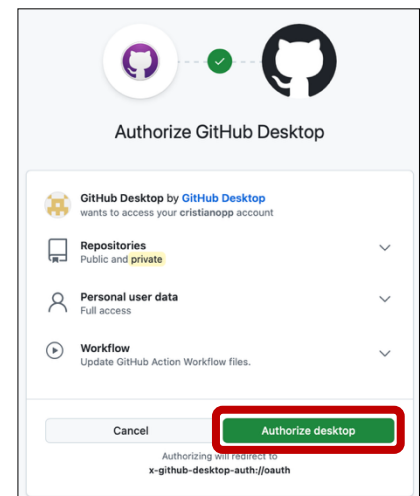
Authorize GitHub Desktop

GitHub Desktop by GitHub Desktop wants to access your cristianopp account

Repositories
Public and private

Personal user data
Full access

Workflow
Update GitHub Action Workflow files.

Cancel

Authorize desktop

Authorizing will redirect to
x-github-desktop-auth://oauth